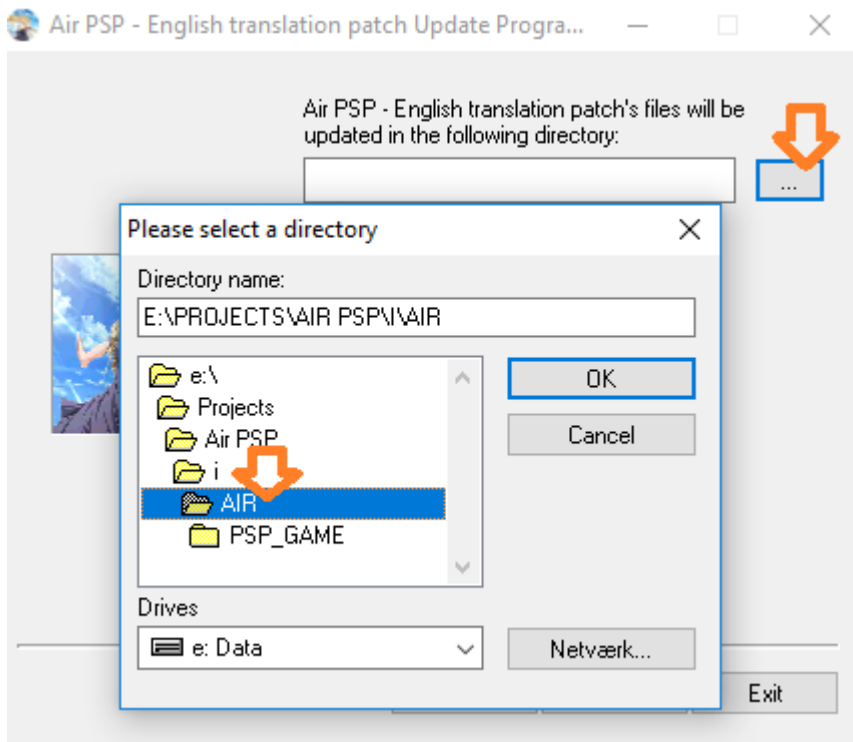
Air PSP - English translation patch Update Progra...

Air PSP - English translation patch's files will be updated in the following directory:

...

Please select a directory

Directory name:

E:\PROJECTS\AIR PSP\I\AIR

e:\
Projects
Air PSP
i
AIR
PSP_GAME

OK

Cancel

Drives

e: Data

Netværk...

Exit